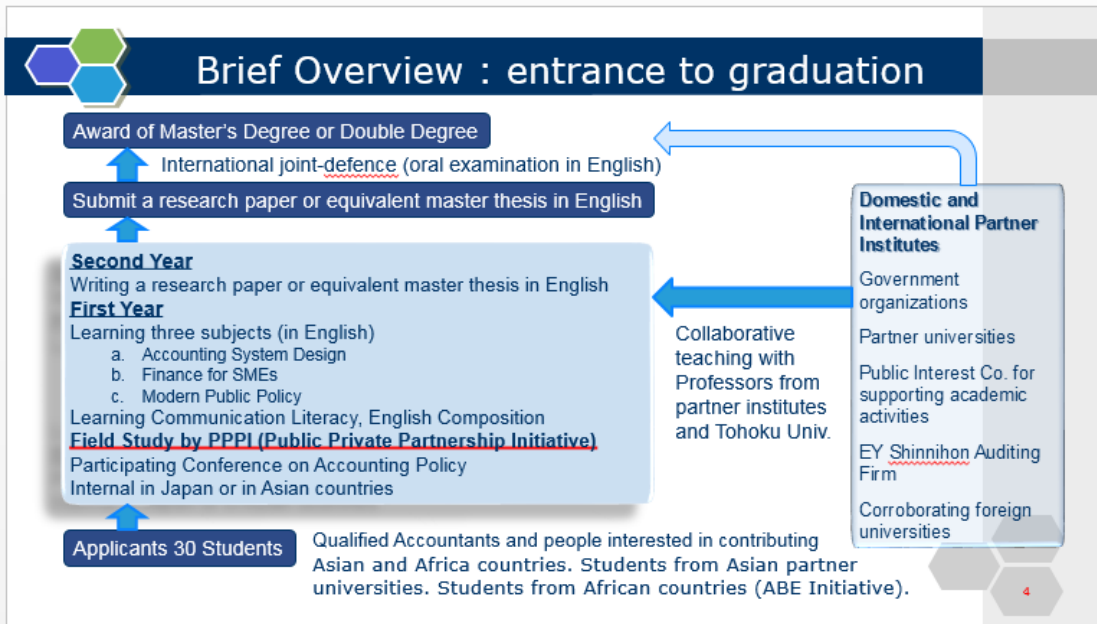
Brief Overview : entrance to graduation

Award of Master's Degree or Double Degree

International joint-defence (oral examination in English)

Submit a research paper or equivalent master thesis in English

Second Year
Writing a research paper or equivalent master thesis in English
First Year
Learning three subjects (in English)
a. Accounting System Design
b. Finance for SMEs
c. Modern Public Policy
Learning Communication Literacy, English Composition
Field Study by PPPI (Public Private Partnership Initiative)
Participating Conference on Accounting Policy
Internal in Japan or in Asian countries

Collaborative teaching with Professors from partner institutes and Tohoku Univ.

Domestic and International Partner Institutes
Government organizations
Partner universities
Public Interest Co. for supporting academic activities
EY Shinnihon Auditing Firm
Corroborating foreign universities

Applicants 30 Students

Qualified Accountants and people interested in contributing Asian and Africa countries. Students from Asian partner universities. Students from African countries (ABE Initiative).

4